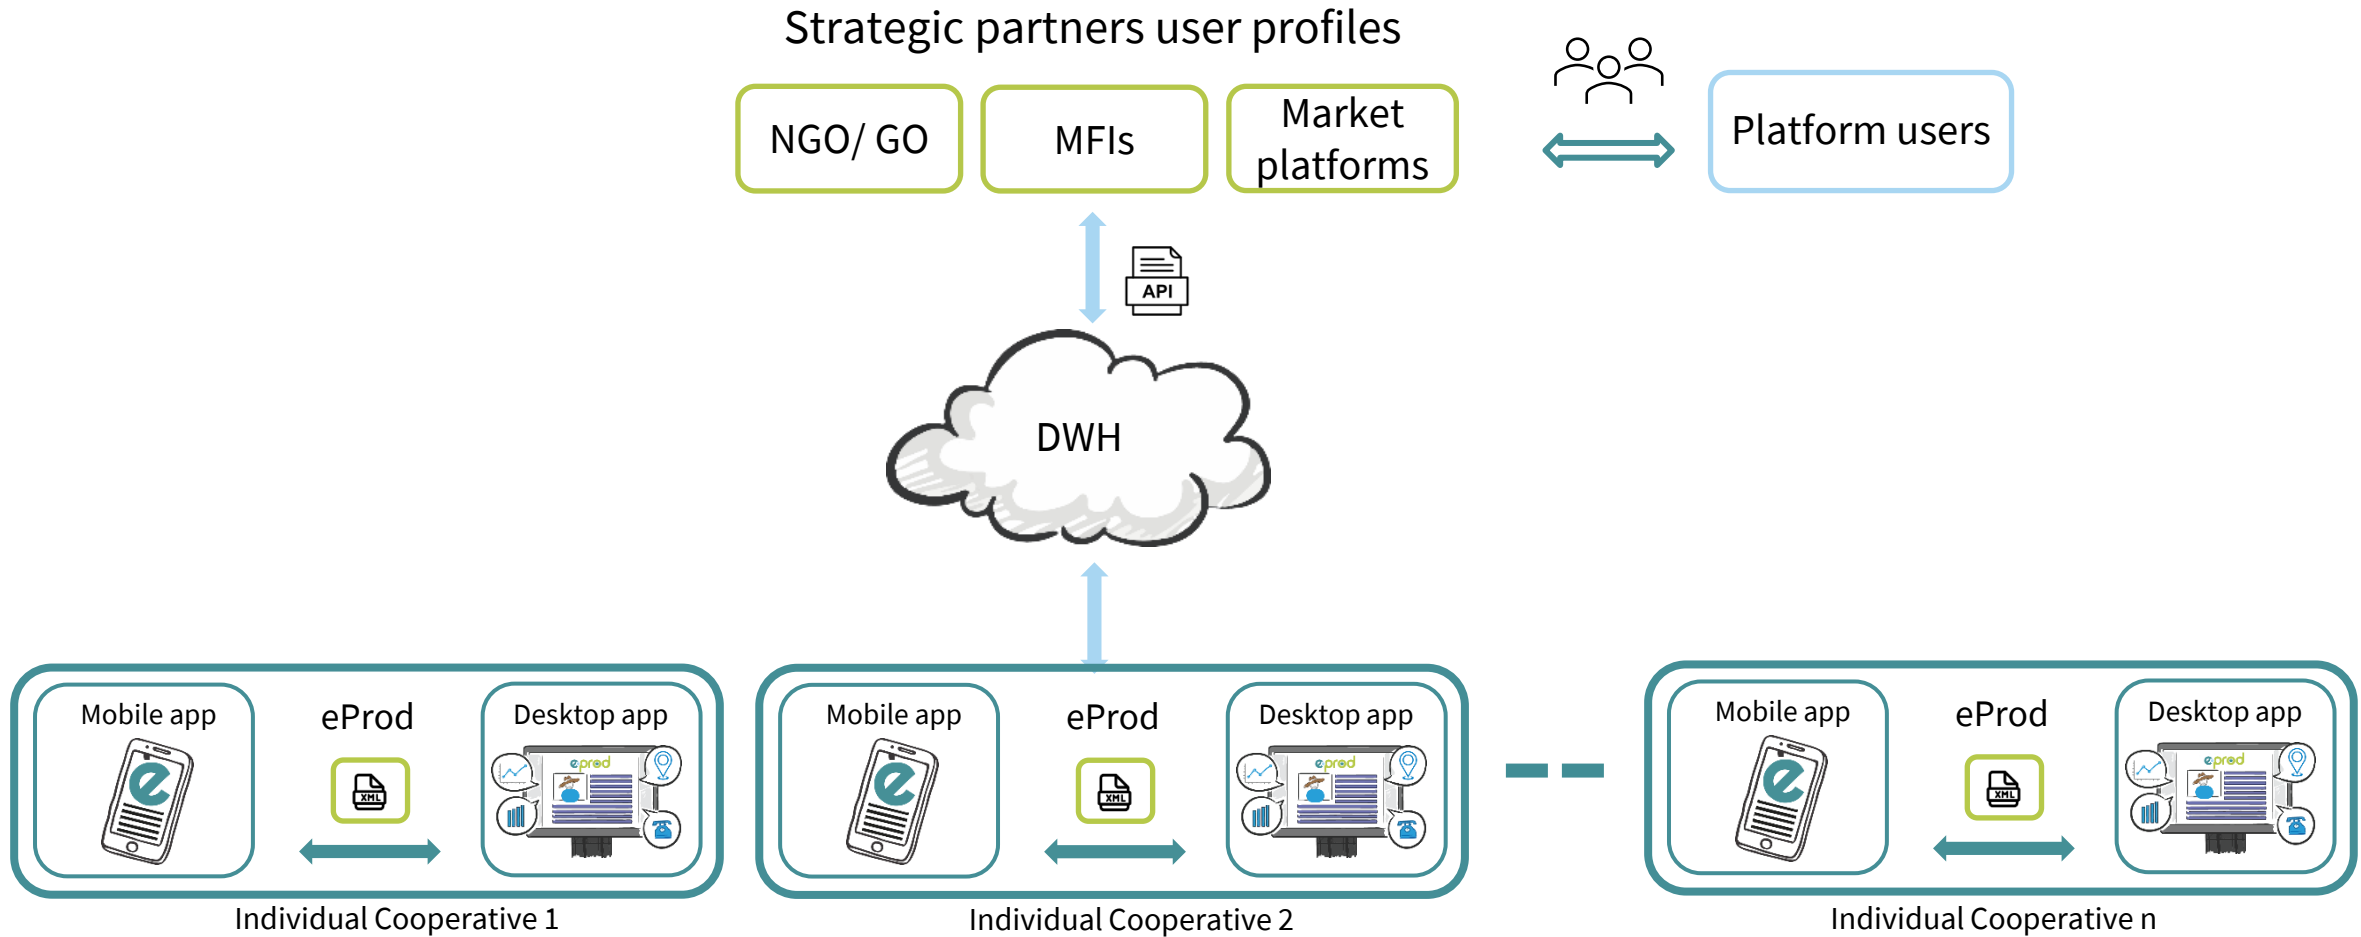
Strategic partners user profiles

NGO/ GO

MFIs

Market platforms

Platform users

API

DWH

Mobile app

eProd

XML

Desktop app

eprod

Individual Cooperative 1

Mobile app

eProd

XML

Desktop app

eprod

Individual Cooperative 2

Mobile app

eProd

XML

Desktop app

eprod

Individual Cooperative n